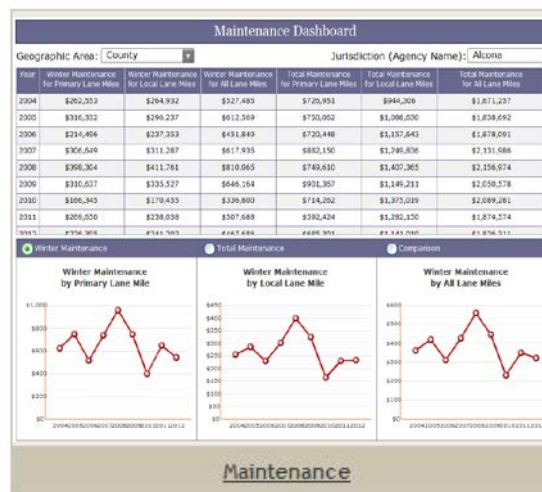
Maintenance Dashboard

Geographic Area: County

Jurisdiction (Agency Name): Alcone

| Year | Winter Maintenance for Primary Lane Miles | Winter Maintenance for Local Lane Miles | Winter Maintenance for All Lane Miles | Total Maintenance for Primary Lane Miles | Total Maintenance for Local Lane Miles | Total Maintenance for All Lane Miles |
|---|---|---|---|---|---|---|
| 2004 | $262,553 | $264,932 | $527,485 | $726,951 | $944,306 | $1,671,257 |
| 2005 | $316,332 | $296,237 | $612,569 | $750,062 | $1,088,630 | $1,838,692 |
| 2006 | $214,496 | $237,353 | $451,849 | $720,448 | $1,157,643 | $1,878,091 |
| 2007 | $306,649 | $311,287 | $617,935 | $882,150 | $1,249,836 | $2,131,986 |
| 2008 | $398,304 | $411,761 | $810,065 | $749,610 | $1,407,365 | $2,156,974 |
| 2009 | $310,637 | $335,527 | $646,164 | $901,357 | $1,149,211 | $2,050,578 |
| 2010 | $166,345 | $170,455 | $336,800 | $714,262 | $1,375,019 | $2,089,281 |
| 2011 | $269,650 | $238,038 | $507,688 | $592,424 | $1,282,150 | $1,874,574 |
| 2012 | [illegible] | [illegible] | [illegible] | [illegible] | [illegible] | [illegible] |

Winter Maintenance
Total Maintenance
Comparison

Winter Maintenance by Primary Lane Mile

$1,000
$800
$600
$400
$200
$0
2004 2005 2006 2007 2008 2009 2010 2011 2012

Winter Maintenance by Local Lane Mile

$450
$400
$350
$300
$250
$200
$150
$100
$50
$0
2004 2005 2006 2007 2008 2009 2010 2011 2012

Winter Maintenance by All Lane Miles

$600
$500
$400
$300
$200
$100
$0
2004 2005 2006 2007 2008 2009 2010 2011 2012

Maintenance